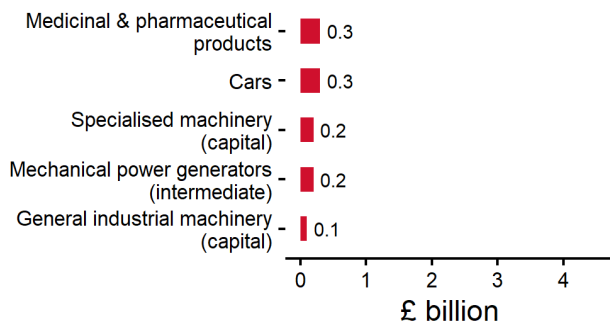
Medicinal & pharmaceutical products 0.3

Cars 0.3

Specialised machinery (capital) 0.2

Mechanical power generators (intermediate) 0.2

General industrial machinery (capital) 0.1

0 1 2 3 4

£ billion